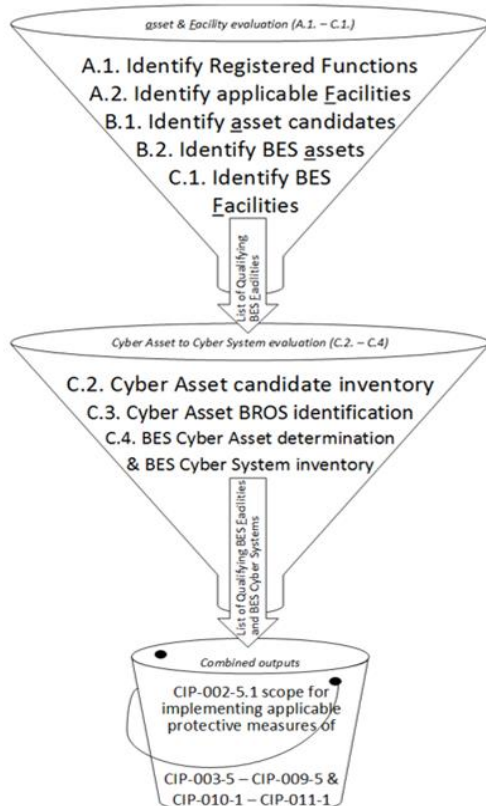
asset & Facility evaluation (A.1. – C.1.)

A.1. Identify Registered Functions
A.2. Identify applicable Facilities
B.1. Identify asset candidates
B.2. Identify BES assets
C.1. Identify BES Facilities

List of Qualifying BES Facilities

Cyber Asset to Cyber System evaluation (C.2. – C.4)

C.2. Cyber Asset candidate inventory
C.3. Cyber Asset BROS identification
C.4. BES Cyber Asset determination & BES Cyber System inventory

List of Qualifying BES Facilities and BES Cyber Systems

Combined outputs

CIP-002-5.1 scope for implementing applicable protective measures of

CIP-003-5 – CIP-009-5 & CIP-010-1 – CIP-011-1